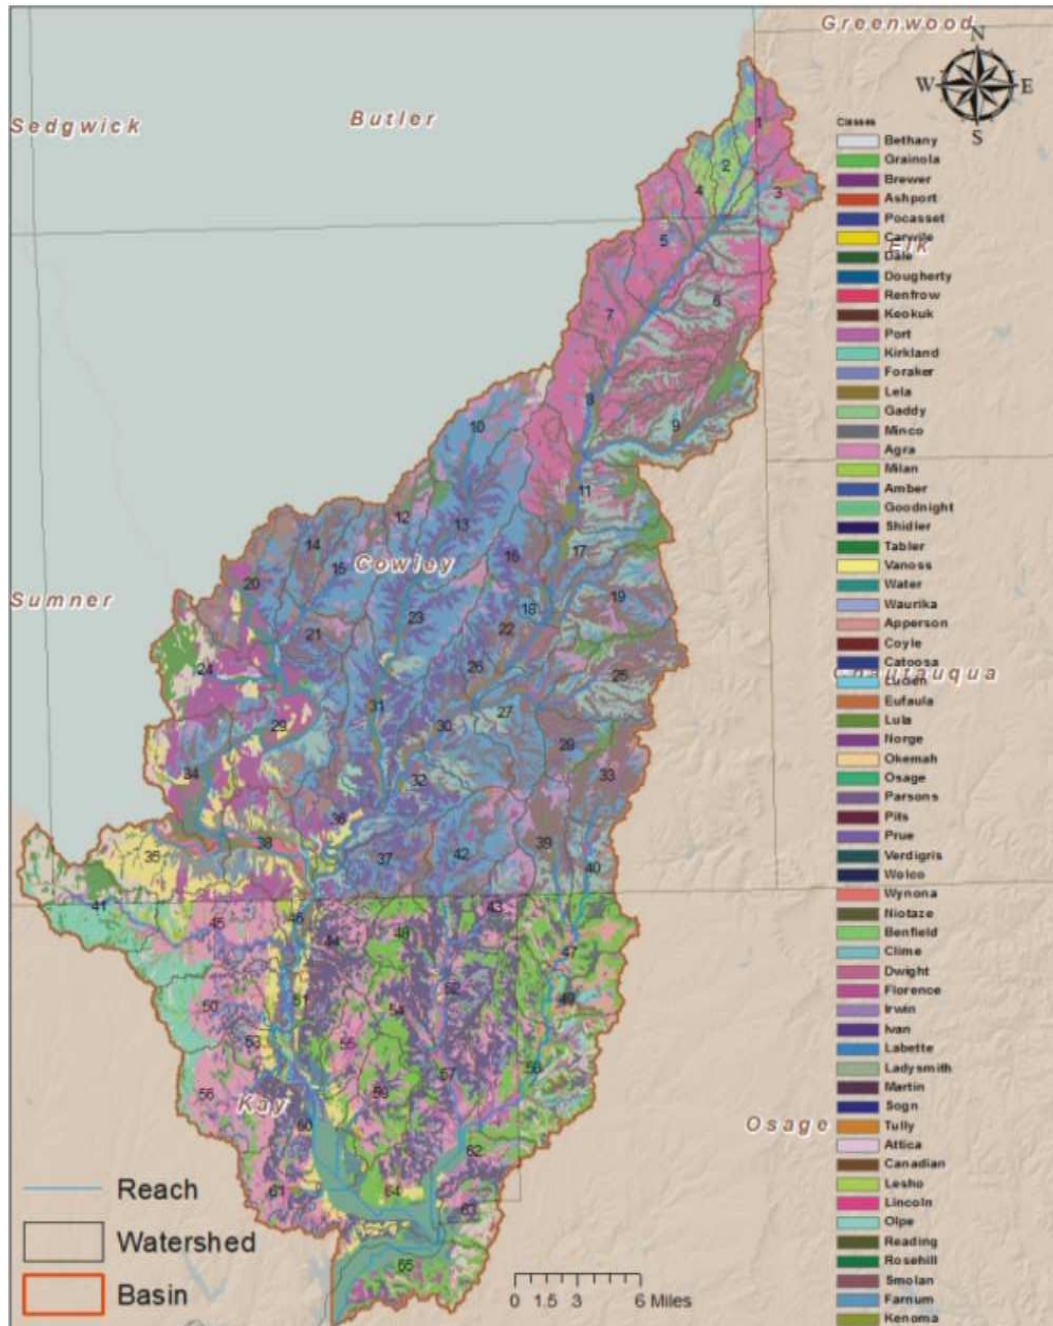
Greenwood
N
W
E
S
Sedgwick
Butler
Elk
Sumner
Cowley
Chautauqua
Osage
Kay

1
2
3
4
5
6
7
8
9
10
11
12
13
14
15
16
17
18
19
20
21
22
23
24
25
26
27
28
29
30
31
32
33
34
35
36
37
38
39
40
41
42
43
44
45
46
47
48
49
50
51
52
53
54
55
56
57
58
59
60
61
62
63
64
65

Classes
Bethany
Grainola
Brewer
Ashport
Pocasset
Carwile
Dale
Dougherty
Renfrow
Keokuk
Port
Kirkland
Foraker
Lela
Gaddy
Minco
Agra
Milan
Amber
Goodnight
Shidler
Tabler
Vanoss
Water
Waurika
Apperson
Coyle
Catoosa
Lucien
Eufaula
Lula
Norge
Okemah
Osage
Parsons
Pits
Prue
Verdigris
Woleo
Wynona
Niotaze
Benfield
Clime
Dwight
Florence
Irwin
Ivan
Labette
Ladysmith
Martin
Sogn
Tully
Attica
Canadian
Lesho
Lincoln
Olpe
Reading
Rosehill
Smolan
Farnum
Kenoma

Reach
Watershed
Basin

0 1.5 3 6 Miles